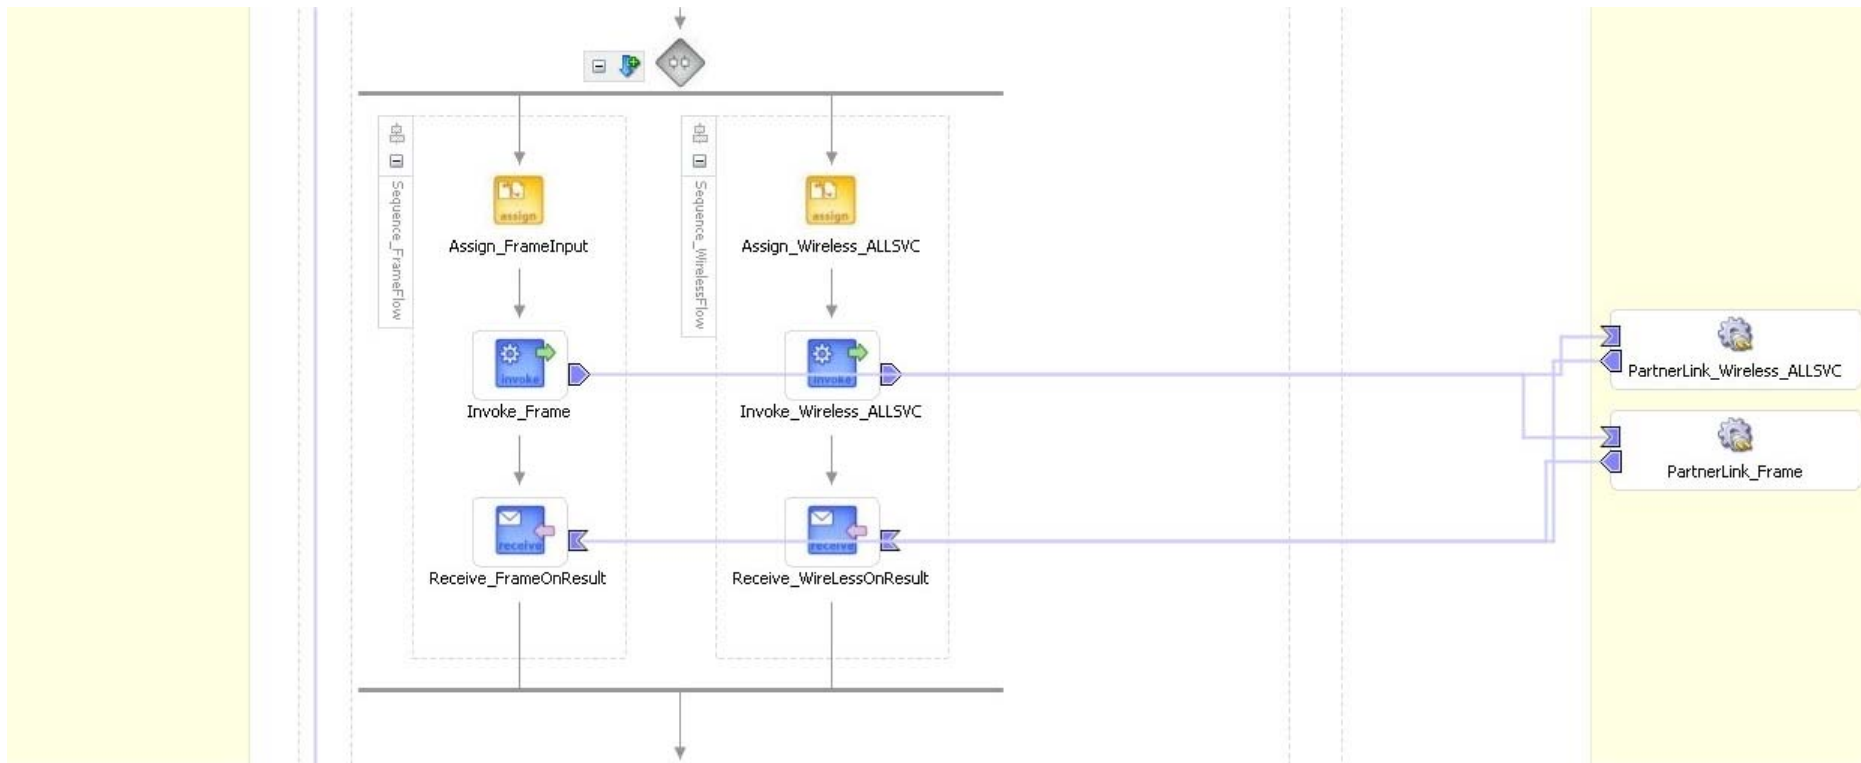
Sequence_FrameFlow

assign

Assign_FrameInput

invoke

Invoke_Frame

receive

Receive_FrameOnResult

Sequence_WirelessFlow

assign

Assign_Wireless_ALLSVC

invoke

Invoke_Wireless_ALLSVC

receive

Receive_WireLessOnResult

PartnerLink_Wireless_ALLSVC

PartnerLink_Frame